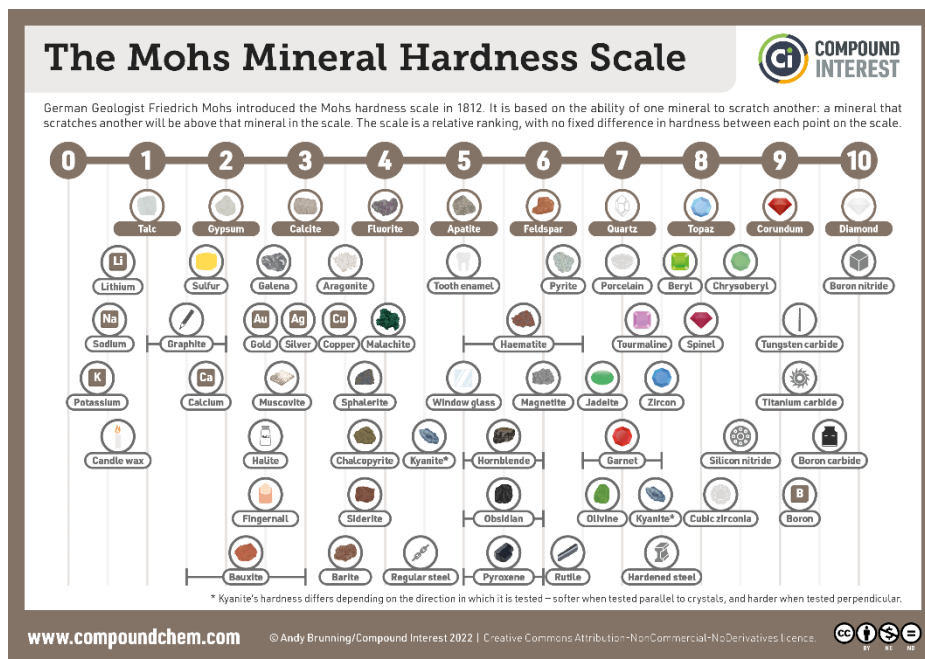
The Mohs Mineral Hardness Scale

COMPOUND INTEREST

German Geologist Friedrich Mohs introduced the Mohs hardness scale in 1812. It is based on the ability of one mineral to scratch another: a mineral that scratches another will be above that mineral in the scale. The scale is a relative ranking, with no fixed difference in hardness between each point on the scale.

0 1 2 3 4 5 6 7 8 9 10

Talc
Gypsum
Calcite
Fluorite
Apatite
Feldspar
Quartz
Topaz
Corundum
Diamond

Li Lithium
Sulfur
Galena
Aragonite
Tooth enamel
Pyrite
Porcelain
Beryl
Chrysoberyl
Boron nitride

Na Sodium
Graphite
Au Gold
Ag Silver
Cu Copper
Malachite
Haematite
Tourmaline
Spinel
Tungsten carbide

K Potassium
Ca Calcium
Muscovite
Sphalerite
Window glass
Magnetite
Jadeite
Zircon
Titanium carbide

Candle wax
Halite
Chalcopyrite
Kyanite*
Hornblende
Garnet
Silicon nitride
Boron carbide

Fingernail
Siderite
Obsidian
Olivine
Kyanite*
Cubic zirconia
B Boron

Bauxite
Barite
Regular steel
Pyroxene
Rutile
Hardened steel

* Kyanite's hardness differs depending on the direction in which it is tested – softer when tested parallel to crystals, and harder when tested perpendicular.

www.compoundchem.com
© Andy Brunning/Compound Interest 2022 | Creative Commons Attribution-NonCommercial-NoDerivatives licence.
BY NC ND